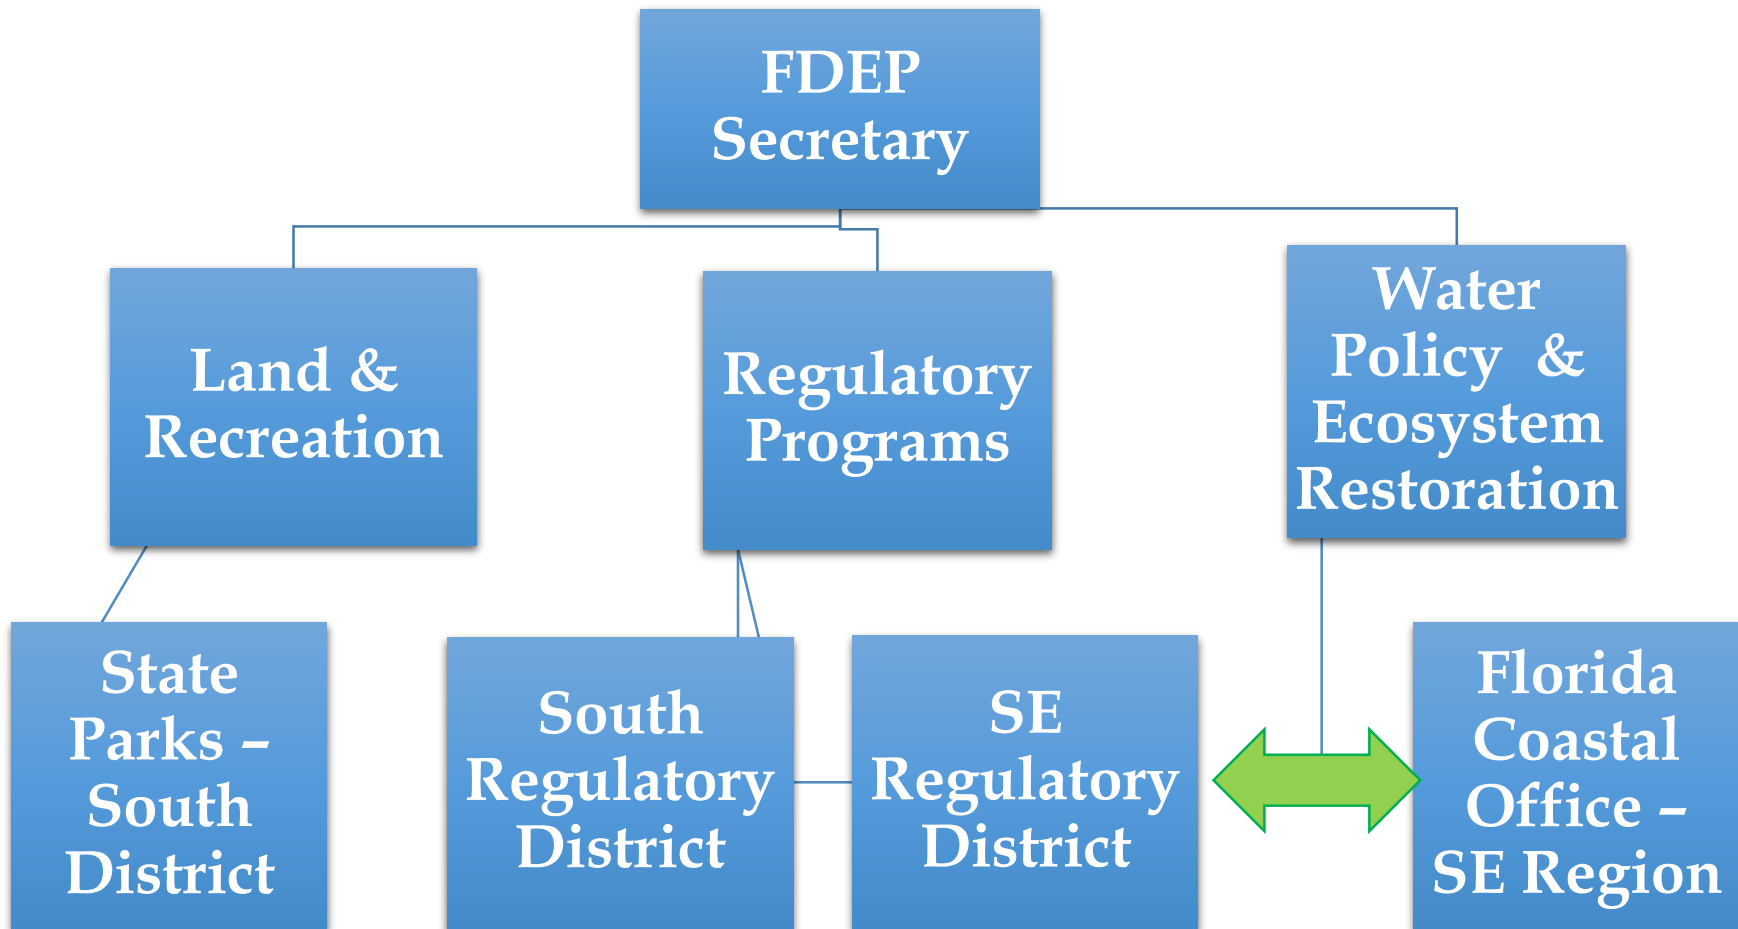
FDEP Secretary

Land & Recreation

Regulatory Programs

Water Policy & Ecosystem Restoration

State Parks – South District

South Regulatory District

SE Regulatory District

Florida Coastal Office – SE Region